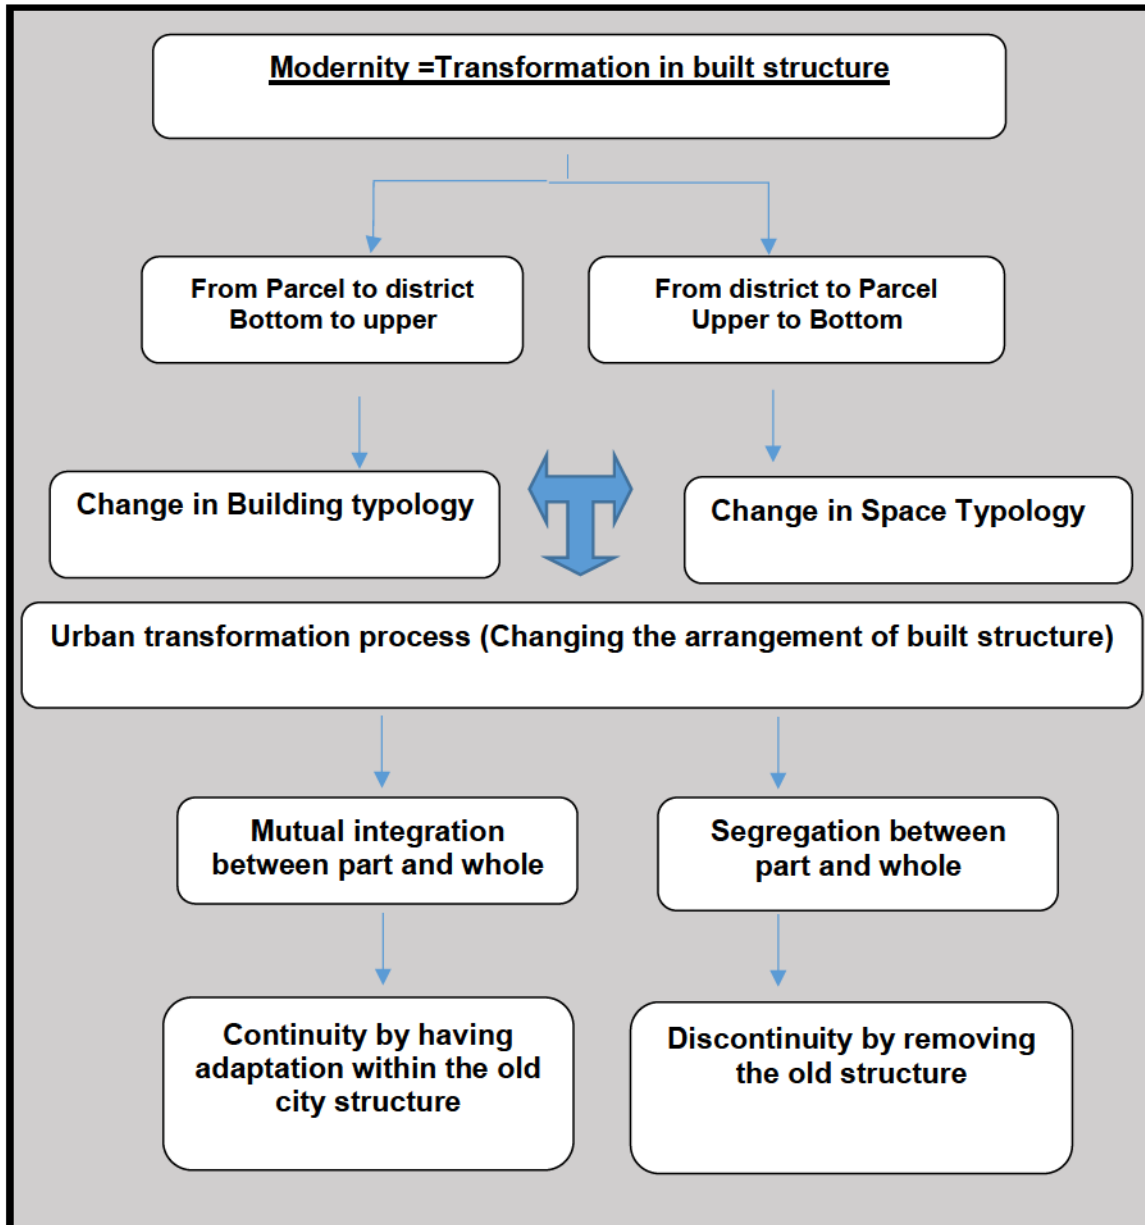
Modernity =Transformation in built structure

From Parcel to district
Bottom to upper

From district to Parcel
Upper to Bottom

Change in Building typology

Change in Space Typology

Urban transformation process (Changing the arrangement of built structure)

Mutual integration between part and whole

Segregation between part and whole

Continuity by having adaptation within the old city structure

Discontinuity by removing the old structure